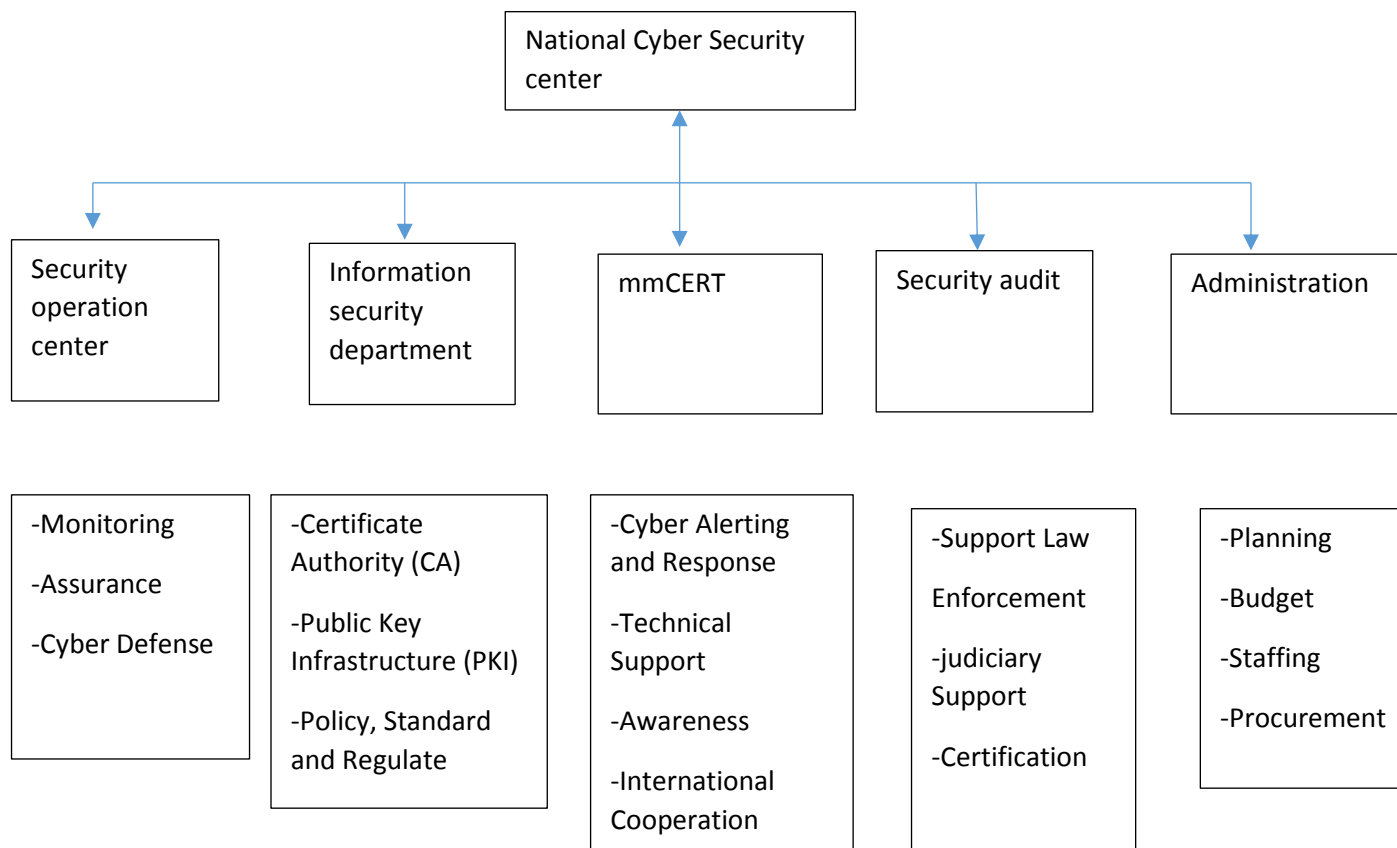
National Cyber Security center

Security operation center

Information security department

mmCERT

Security audit

Administration

-Monitoring

-Assurance

-Cyber Defense

-Certificate Authority (CA)

-Public Key Infrastructure (PKI)

-Policy, Standard and Regulate

-Cyber Alerting and Response

-Technical Support

-Awareness

-International Cooperation

-Support Law

Enforcement

-judiciary Support

-Certification

-Planning

-Budget

-Staffing

-Procurement